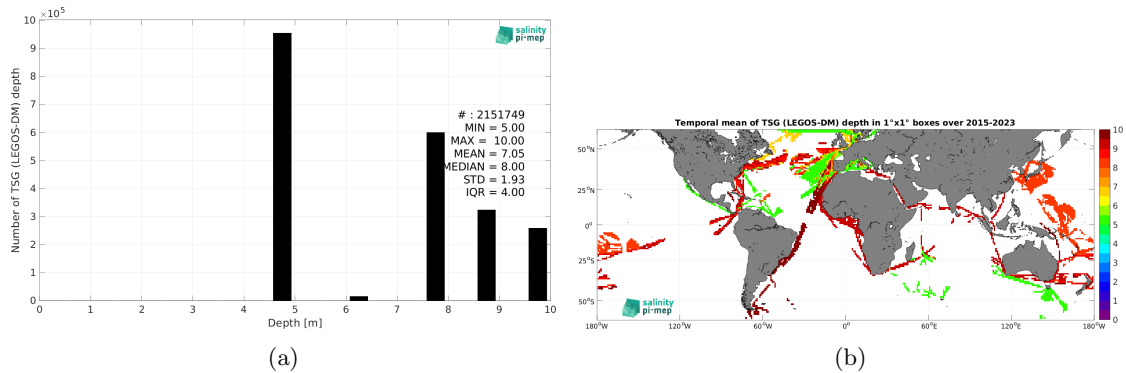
$\times 10^5$

salinity pi-mep

Number of TSG (LEGOS-DM) depth

# : 2151749
MIN = 5.00
MAX = 10.00
MEAN = 7.05
MEDIAN = 8.00
STD = 1.93
IQR = 4.00

0 1 2 3 4 5 6 7 8 9

0 1 2 3 4 5 6 7 8 9 10

Depth [m]

(a)

Temporal mean of TSG (LEGOS-DM) depth in 1°x1° boxes over 2015-2023

50°N
25°N
0°
25°S
50°S

180°W 120°W 60°W 0° 60°E 120°E 180°W

salinity pi-mep

10 9 8 7 6 5 4 3 2 1 0

(b)